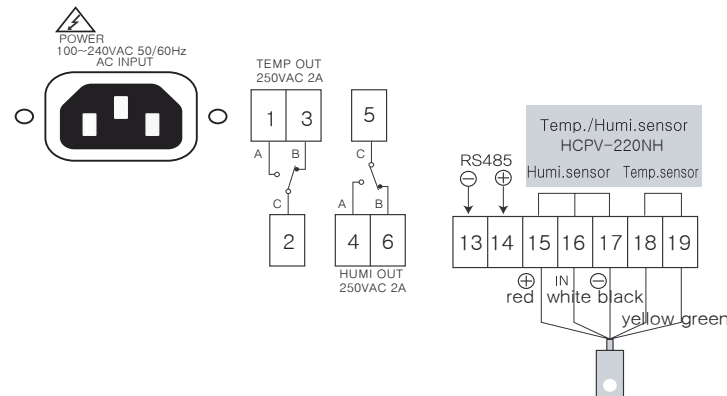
POWER
100~240VAC 50/60Hz
AC INPUT

TEMP OUT
250VAC 2A

1 3
A B
C
2

5
C
A B
4 6
HUMI OUT
250VAC 2A

Temp./Humi.sensor
HCPV-220NH

RS485
⊖ ⊕

Humi.sensor Temp.sensor

13 14 15 16 17 18 19

⊕ IN ⊖
red white black
yellow green